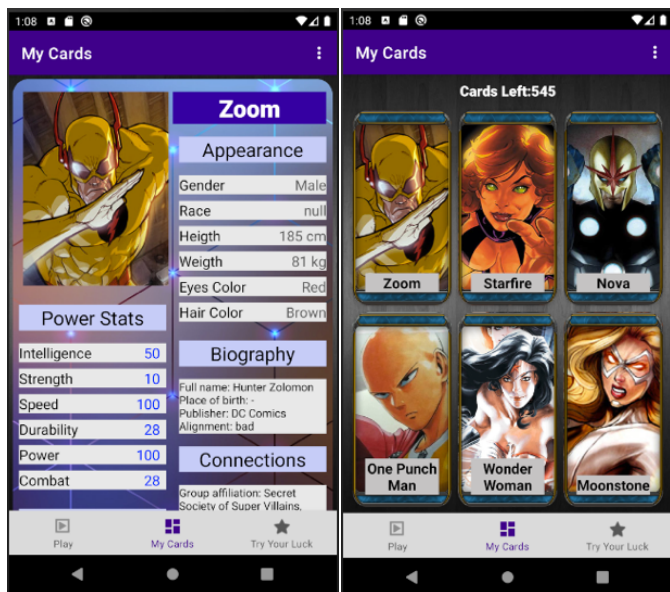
1:08

My Cards

Zoom

Appearance

| | |
|---|---|
| Gender | Male |
| Race | null |
| Heigth | 185 cm |
| Weigth | 81 kg |
| Eyes Color | Red |
| Hair Color | Brown |

Power Stats

| | |
|---|---|
| Intelligence | 50 |
| Strength | 10 |
| Speed | 100 |
| Durability | 28 |
| Power | 100 |
| Combat | 28 |

Biography

Full name: Hunter Zolomon
Place of birth: -
Publisher: DC Comics
Alignment: bad

Connections

Group affiliation: Secret Society of Super Villains,

Play
My Cards
Try Your Luck

1:08

My Cards

Cards Left:545

Zoom
Starfire
Nova
One Punch Man
Wonder Woman
Moonstone

Play
My Cards
Try Your Luck